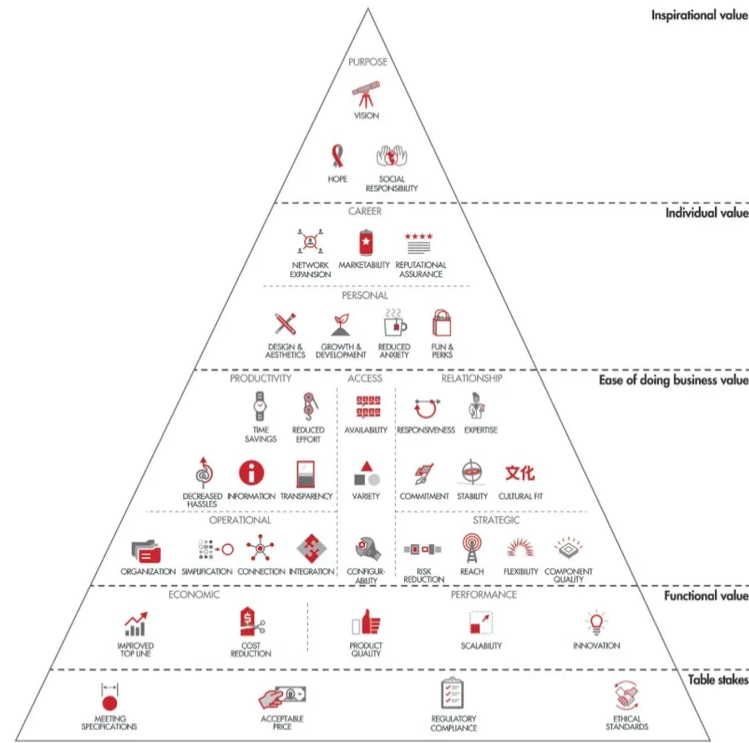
Inspirational value

PURPOSE

VISION

HOPE

SOCIAL RESPONSIBILITY

Individual value

CAREER

NETWORK EXPANSION

MARKETABILITY

REPUTATIONAL ASSURANCE

PERSONAL

DESIGN & AESTHETICS

GROWTH & DEVELOPMENT

REDUCED ANXIETY

FUN & PERKS

Ease of doing business value

PRODUCTIVITY

ACCESS

RELATIONSHIP

TIME SAVINGS

REDUCED EFFORT

AVAILABILITY

RESPONSIVENESS

EXPERTISE

DECREASED HASSLES

INFORMATION

TRANSPARENCY

VARIETY

COMMITMENT

STABILITY

文化

CULTURAL FIT

OPERATIONAL

STRATEGIC

ORGANIZATION

SIMPLIFICATION

CONNECTION

INTEGRATION

CONFIGURABILITY

RISK REDUCTION

REACH

FLEXIBILITY

COMPONENT QUALITY

Functional value

ECONOMIC

PERFORMANCE

IMPROVED TOP LINE

$

COST REDUCTION

PRODUCT QUALITY

SCALABILITY

INNOVATION

Table stakes

MEETING SPECIFICATIONS

ACCEPTABLE PRICE

REGULATORY COMPLIANCE

ETHICAL STANDARDS